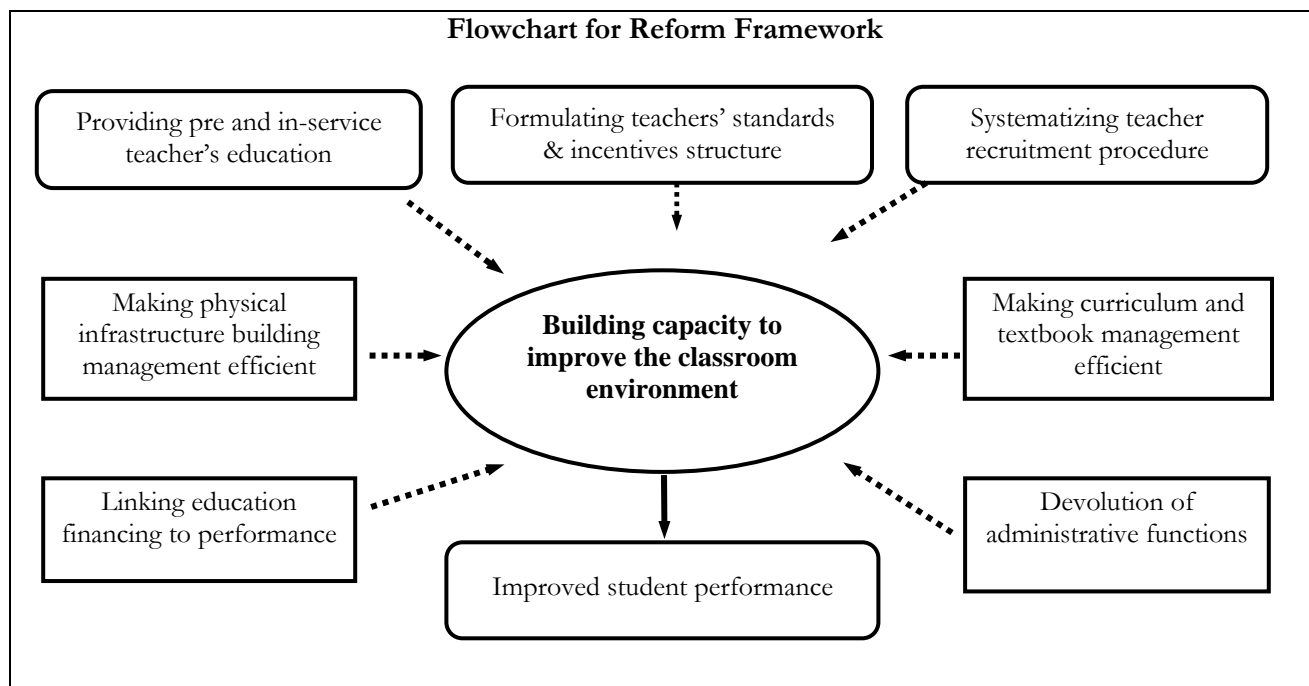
Flowchart for Reform Framework

Providing pre and in-service teacher's education

Formulating teachers' standards & incentives structure

Systematizing teacher recruitment procedure

Making physical infrastructure building management efficient

Building capacity to improve the classroom environment

Making curriculum and textbook management efficient

Linking education financing to performance

Devolution of administrative functions

Improved student performance